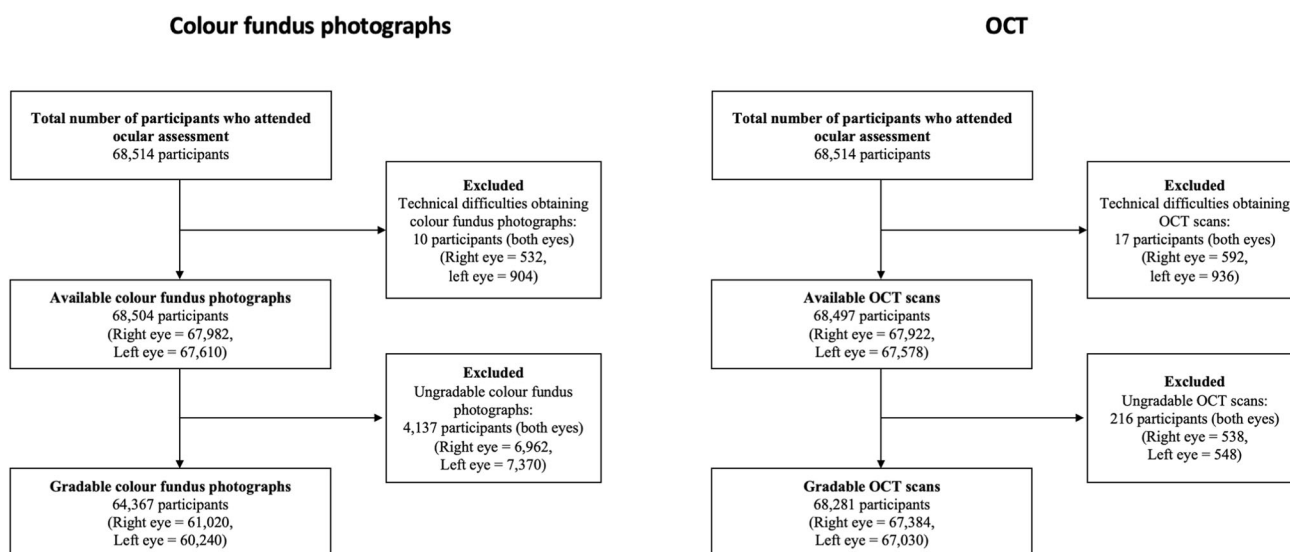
Colour fundus photographs

Total number of participants who attended ocular assessment
68,514 participants

Excluded
Technical difficulties obtaining colour fundus photographs:
10 participants (both eyes)
(Right eye = 532,
left eye = 904)

Available colour fundus photographs
68,504 participants
(Right eye = 67,982,
Left eye = 67,610)

Excluded
Ungradable colour fundus photographs:
4,137 participants (both eyes)
(Right eye = 6,962,
Left eye = 7,370)

Gradable colour fundus photographs
64,367 participants
(Right eye = 61,020,
Left eye = 60,240)

OCT

Total number of participants who attended ocular assessment
68,514 participants

Excluded
Technical difficulties obtaining OCT scans:
17 participants (both eyes)
(Right eye = 592,
left eye = 936)

Available OCT scans
68,497 participants
(Right eye = 67,922,
Left eye = 67,578)

Excluded
Ungradable OCT scans:
216 participants (both eyes)
(Right eye = 538,
Left eye = 548)

Gradable OCT scans
68,281 participants
(Right eye = 67,384,
Left eye = 67,030)